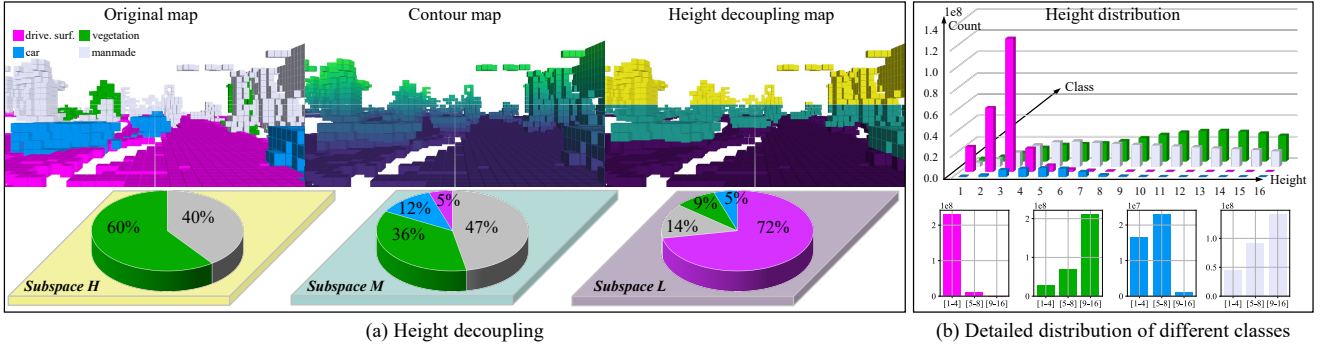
Original map

drive. surf. vegetation

car manmade

Contour map

Height decoupling map

60% 40%

Subspace H

12% 5%

36% 47%

Subspace M

9% 5%

14% 72%

Subspace L

(a) Height decoupling

Height distribution

1e8

Count

1.4

1.2

1.0

0.8

0.6

0.4

0.2

0.0

Class

Height

1 2 3 4 5 6 7 8 9 10 11 12 13 14 15 16

1e8

2

1

0

[1-4] [5-8] [9-16]

1e8

2

1

0

[1-4] [5-8] [9-16]

1e7

2

1

0

[1-4] [5-8] [9-16]

1e8

1.0

0.5

0.0

[1-4] [5-8] [9-16]

(b) Detailed distribution of different classes